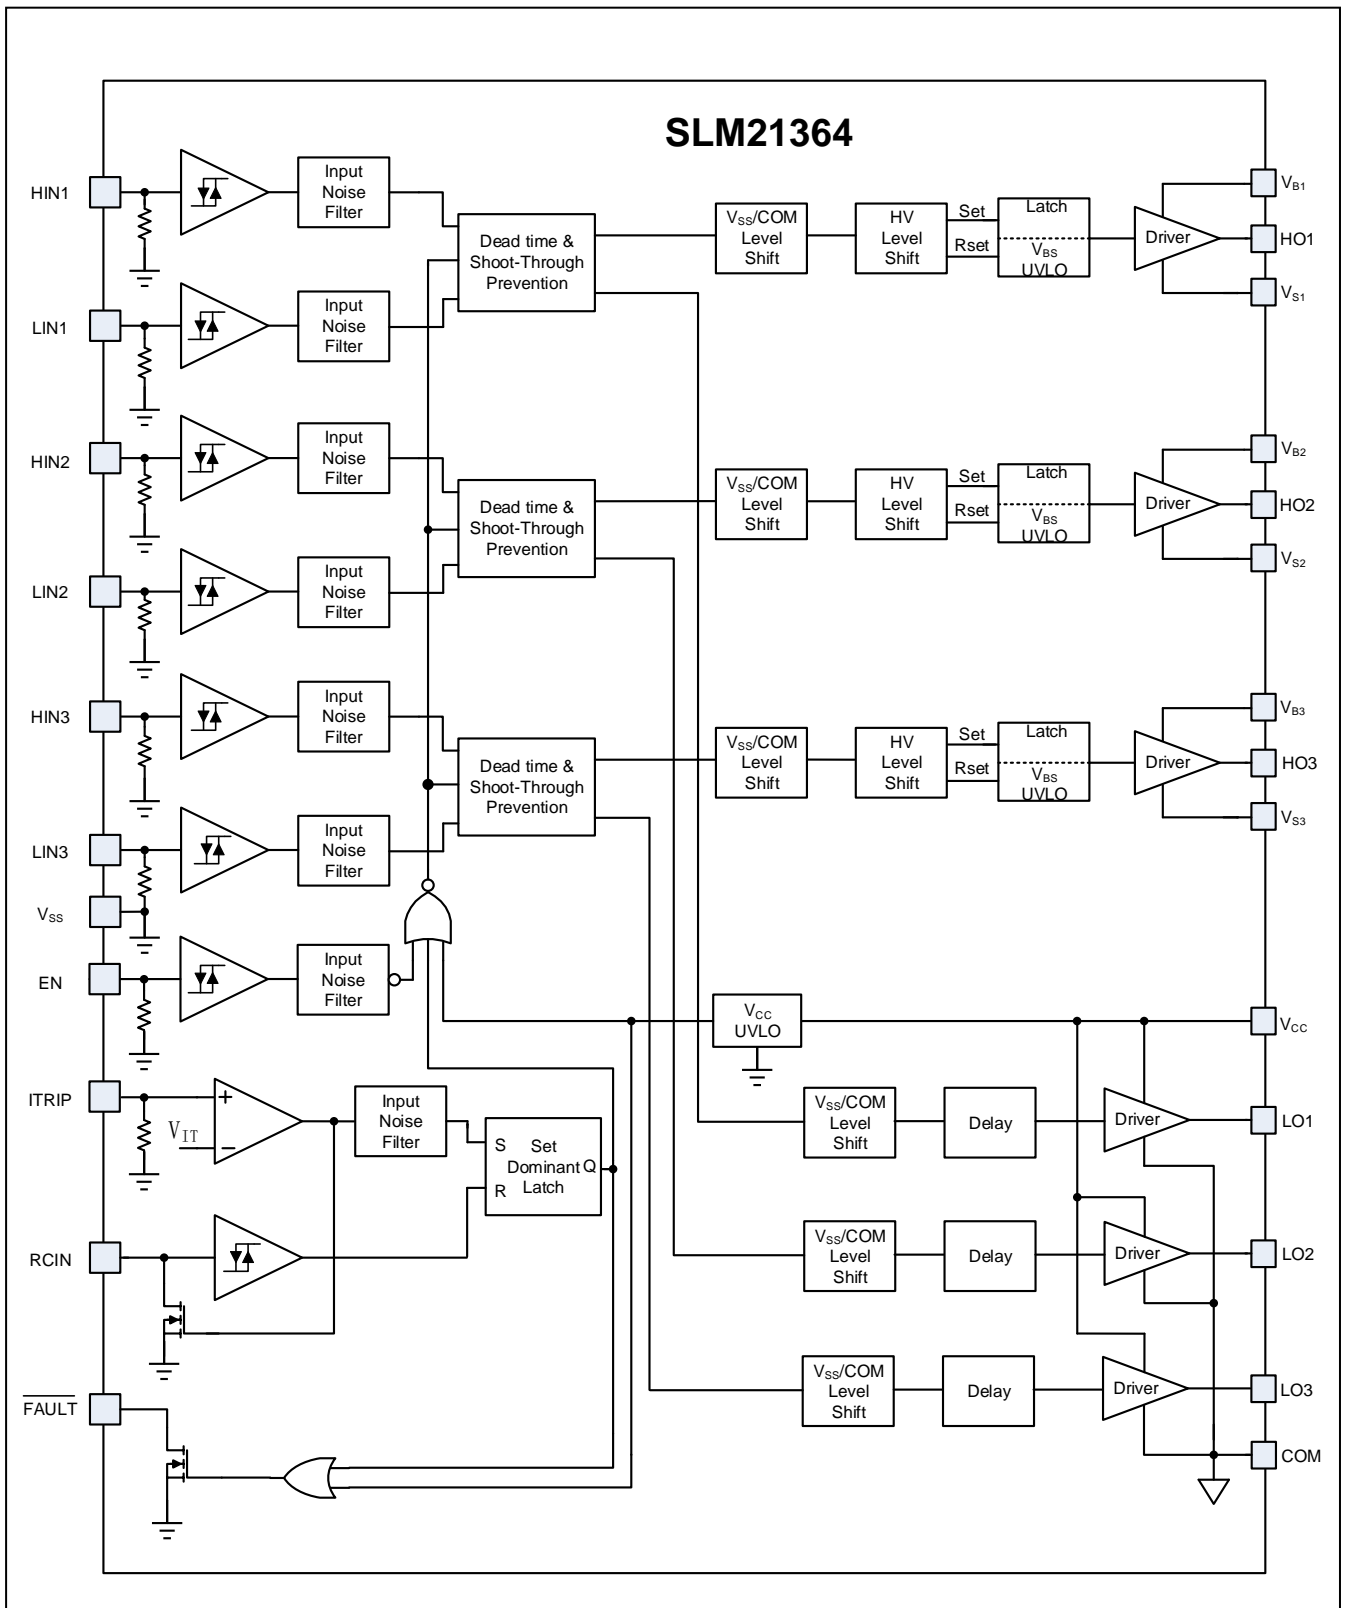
SLM21364

HIN1
Input Noise Filter
LIN1
Input Noise Filter
Dead time & Shoot-Through Prevention
$V_{SS}$/COM Level Shift
HV Level Shift
Set
Rset
Latch
$V_{BS}$ UVLO
Driver
$V_{B1}$
HO1
$V_{S1}$

HIN2
Input Noise Filter
LIN2
Input Noise Filter
Dead time & Shoot-Through Prevention
$V_{SS}$/COM Level Shift
HV Level Shift
Set
Rset
Latch
$V_{BS}$ UVLO
Driver
$V_{B2}$
HO2
$V_{S2}$

HIN3
Input Noise Filter
LIN3
Input Noise Filter
Dead time & Shoot-Through Prevention
$V_{SS}$/COM Level Shift
HV Level Shift
Set
Rset
Latch
$V_{BS}$ UVLO
Driver
$V_{B3}$
HO3
$V_{S3}$

$V_{SS}$
EN
Input Noise Filter
$V_{CC}$ UVLO
$V_{CC}$

ITRIP
+
$V_{IT}$
–
Input Noise Filter
S
R
Set Dominant Latch
Q
$V_{SS}$/COM Level Shift
Delay
Driver
LO1

RCIN
$V_{SS}$/COM Level Shift
Delay
Driver
LO2

$\overline{FAULT}$
$V_{SS}$/COM Level Shift
Delay
Driver
LO3
COM